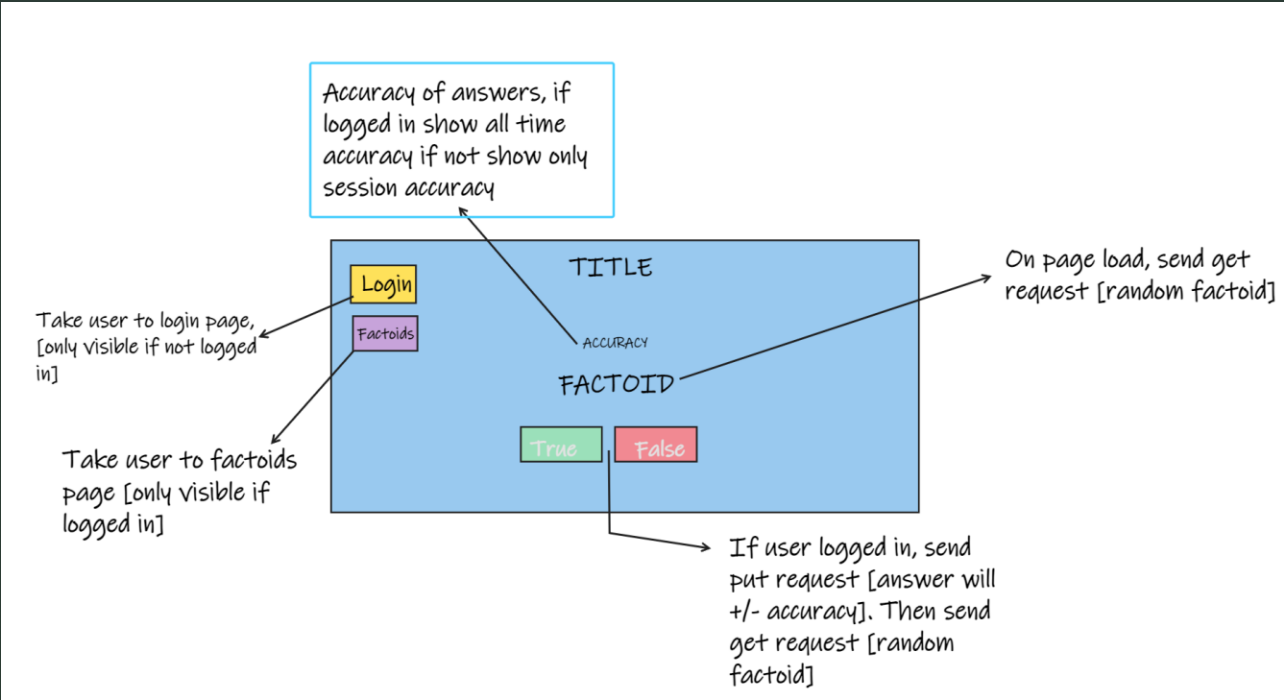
Accuracy of answers, if logged in show all time accuracy if not show only session accuracy

TITLE

Login

Factoids

ACCURACY

FACTOID

True

False

On page load, send get request [random factoid]

Take user to login page, [only visible if not logged in]

Take user to factoids page [only visible if logged in]

If user logged in, send put request [answer will +/- accuracy]. Then send get request [random factoid]